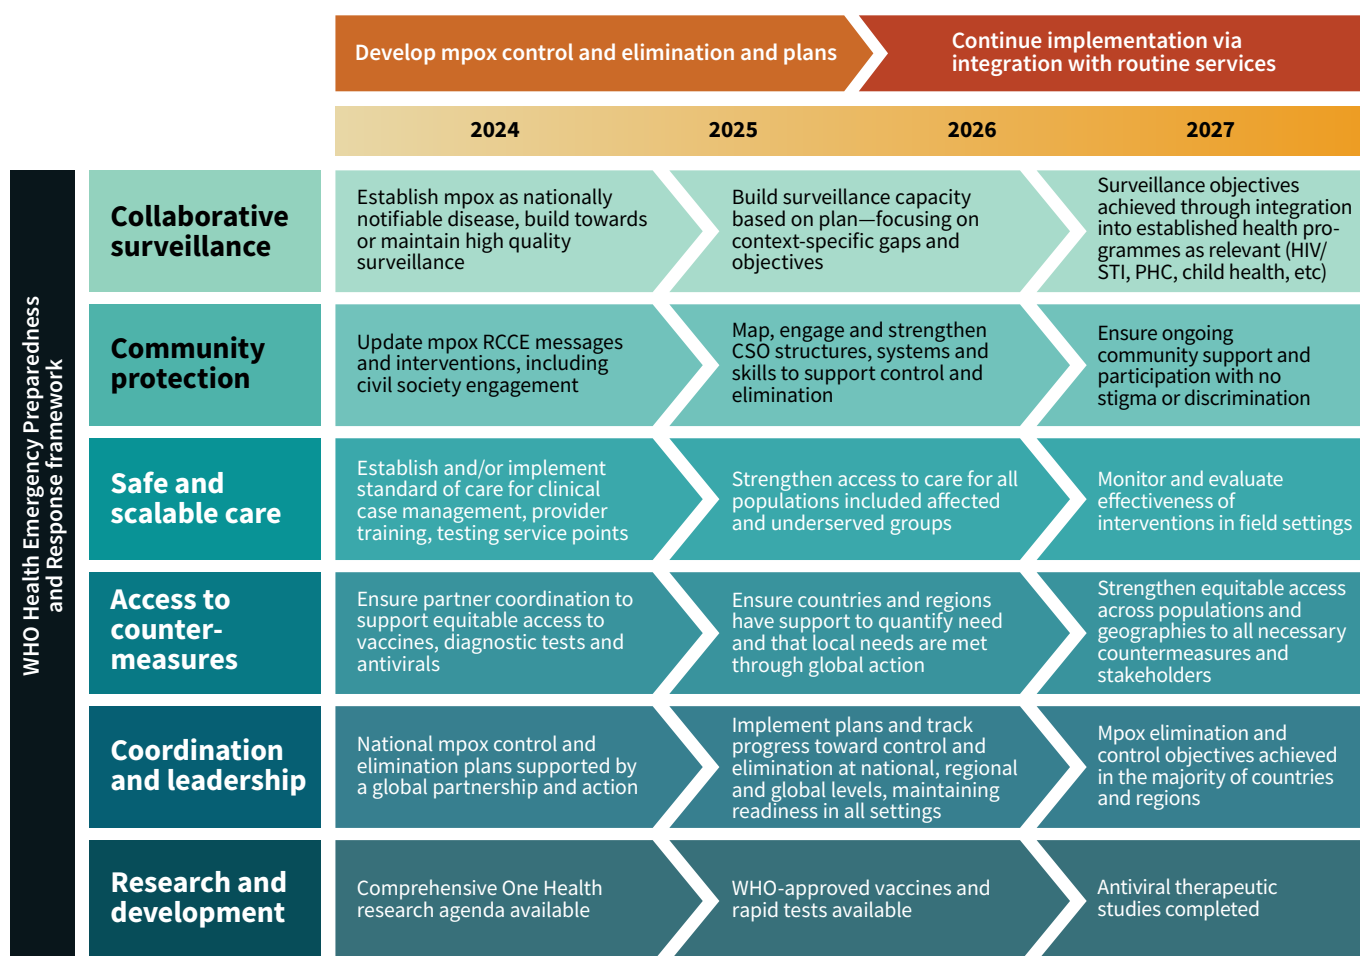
Develop mpox control and elimination and plans

Continue implementation via integration with routine services

| | 2024 | 2025 | 2026 | 2027 |
|---|---|---|---|---|

WHO Health Emergency Preparedness and Response framework

| | | | |
|---|---|---|---|
| Collaborative surveillance | Establish mpox as nationally notifiable disease, build towards or maintain high quality surveillance | Build surveillance capacity based on plan—focusing on context-specific gaps and objectives | Surveillance objectives achieved through integration into established health programmes as relevant (HIV/ STI, PHC, child health, etc) |
| Community protection | Update mpox RCCE messages and interventions, including civil society engagement | Map, engage and strengthen CSO structures, systems and skills to support control and elimination | Ensure ongoing community support and participation with no stigma or discrimination |
| Safe and scalable care | Establish and/or implement standard of care for clinical case management, provider training, testing service points | Strengthen access to care for all populations included affected and underserved groups | Monitor and evaluate effectiveness of interventions in field settings |
| Access to counter-measures | Ensure partner coordination to support equitable access to vaccines, diagnostic tests and antivirals | Ensure countries and regions have support to quantify need and that local needs are met through global action | Strengthen equitable access across populations and geographies to all necessary countermeasures and stakeholders |
| Coordination and leadership | National mpox control and elimination plans supported by a global partnership and action | Implement plans and track progress toward control and elimination at national, regional and global levels, maintaining readiness in all settings | Mpox elimination and control objectives achieved in the majority of countries and regions |
| Research and development | Comprehensive One Health research agenda available | WHO-approved vaccines and rapid tests available | Antiviral therapeutic studies completed |